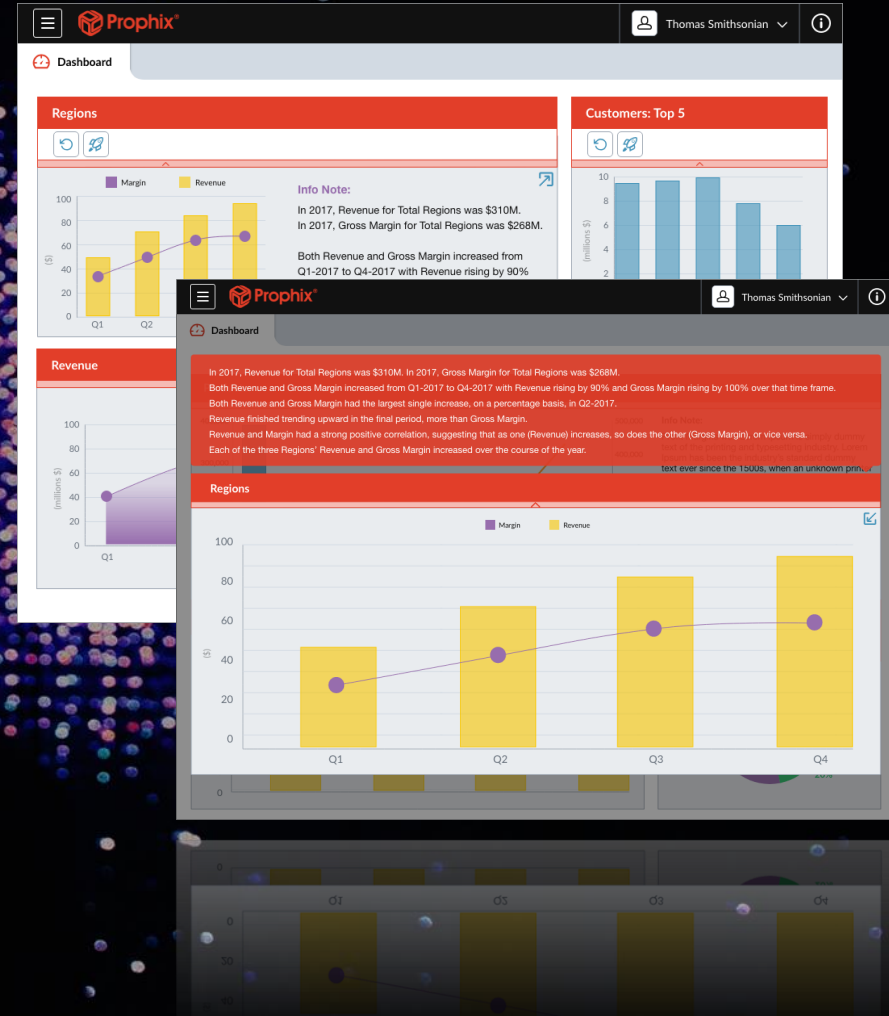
Prophix®

Thomas Smithsonian

Dashboard

Regions

Margin
Revenue

100
80
60
40
20
0
($)
Q1
Q2

Info Note:
In 2017, Revenue for Total Regions was $310M.
In 2017, Gross Margin for Total Regions was $268M.

Both Revenue and Gross Margin increased from Q1-2017 to Q4-2017 with Revenue rising by 90%

Customers: Top 5

10
8
6
4
2
(millions $)

Revenue

100
80
60
40
20
0
(millions $)
Q1

Prophix®

Thomas Smithsonian

Dashboard

In 2017, Revenue for Total Regions was $310M. In 2017, Gross Margin for Total Regions was $268M.
Both Revenue and Gross Margin increased from Q1-2017 to Q4-2017 with Revenue rising by 90% and Gross Margin rising by 100% over that time frame.
Both Revenue and Gross Margin had the largest single increase, on a percentage basis, in Q2-2017.
Revenue finished trending upward in the final period, more than Gross Margin.
Revenue and Margin had a strong positive correlation, suggesting that as one (Revenue) increases, so does the other (Gross Margin), or vice versa.
Each of the three Regions' Revenue and Gross Margin increased over the course of the year.

text ever since the 1500s, when an unknown printer

Regions

Margin
Revenue

100
80
60
40
20
0
($)
Q1
Q2
Q3
Q4

0